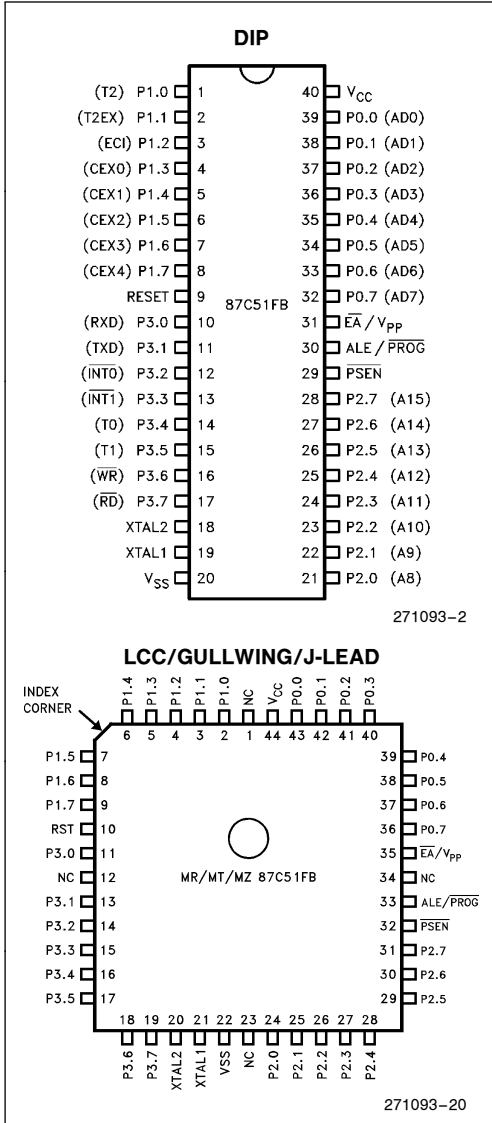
DIP

(T2) P1.0 1
(T2EX) P1.1 2
(ECI) P1.2 3
(CEX0) P1.3 4
(CEX1) P1.4 5
(CEX2) P1.5 6
(CEX3) P1.6 7
(CEX4) P1.7 8
RESET 9
(RXD) P3.0 10
(TXD) P3.1 11
($\overline{INT0}$) P3.2 12
($\overline{INT1}$) P3.3 13
(T0) P3.4 14
(T1) P3.5 15
($\overline{WR}$) P3.6 16
($\overline{RD}$) P3.7 17
XTAL2 18
XTAL1 19
$V_{SS}$ 20

40 $V_{CC}$
39 P0.0 (AD0)
38 P0.1 (AD1)
37 P0.2 (AD2)
36 P0.3 (AD3)
35 P0.4 (AD4)
34 P0.5 (AD5)
33 P0.6 (AD6)
32 P0.7 (AD7)
31 $\overline{EA}$ / $V_{PP}$
30 ALE / $\overline{PROG}$
29 $\overline{PSEN}$
28 P2.7 (A15)
27 P2.6 (A14)
26 P2.5 (A13)
25 P2.4 (A12)
24 P2.3 (A11)
23 P2.2 (A10)
22 P2.1 (A9)
21 P2.0 (A8)

87C51FB

271093–2

LCC/GULLWING/J-LEAD

INDEX CORNER

P1.4 6
P1.3 5
P1.2 4
P1.1 3
P1.0 2
NC 1
$V_{CC}$ 44
P0.0 43
P0.1 42
P0.2 41
P0.3 40

P1.5 7
P1.6 8
P1.7 9
RST 10
P3.0 11
NC 12
P3.1 13
P3.2 14
P3.3 15
P3.4 16
P3.5 17

39 P0.4
38 P0.5
37 P0.6
36 P0.7
35 $\overline{EA}$/$V_{PP}$
34 NC
33 ALE/$\overline{PROG}$
32 $\overline{PSEN}$
31 P2.7
30 P2.6
29 P2.5

MR/MT/MZ 87C51FB

18 P3.6
19 P3.7
20 XTAL2
21 XTAL1
22 VSS
23 NC
24 P2.0
25 P2.1
26 P2.2
27 P2.3
28 P2.4

271093–20